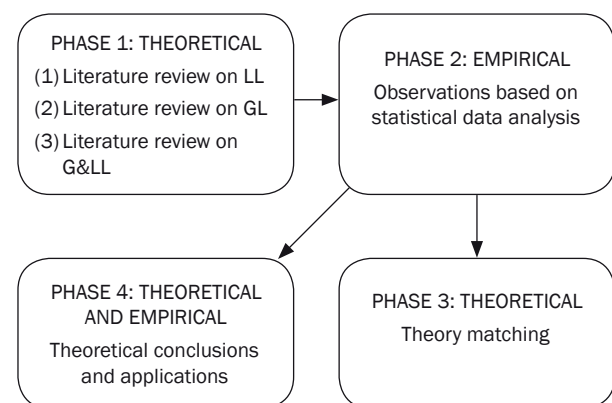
PHASE 1: THEORETICAL
(1) Literature review on LL
(2) Literature review on GL
(3) Literature review on G&LL

PHASE 2: EMPIRICAL
Observations based on statistical data analysis

PHASE 4: THEORETICAL AND EMPIRICAL
Theoretical conclusions and applications

PHASE 3: THEORETICAL
Theory matching